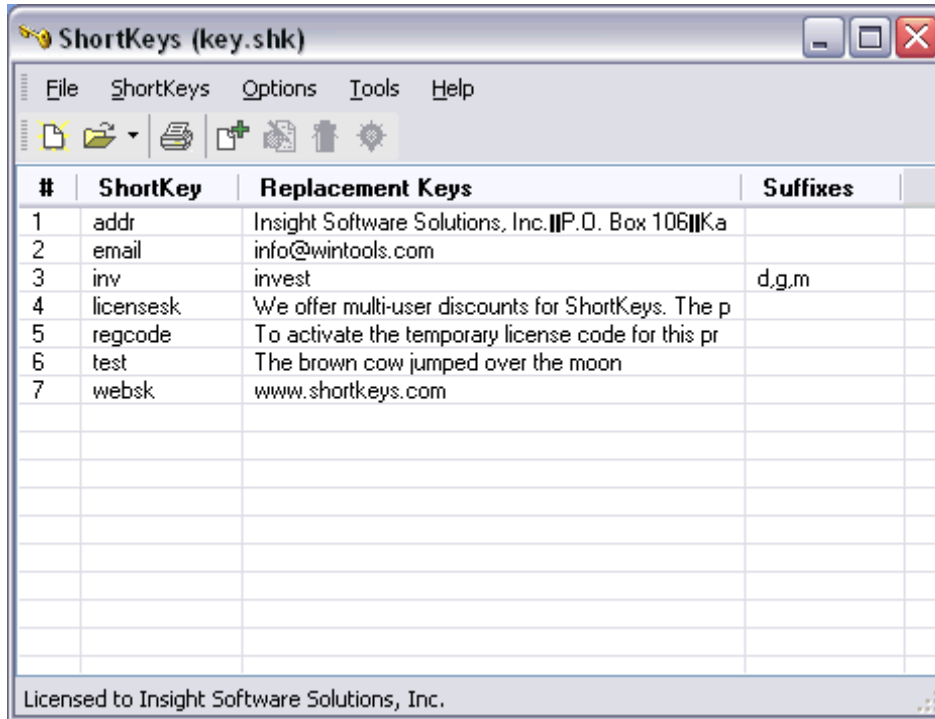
ShortKeys (key.shk)

File ShortKeys Options Tools Help

| # | ShortKey | Replacement Keys | Suffixes |
|---|---|---|---|
| 1 | addr | Insight Software Solutions, Inc.‖P.O. Box 106‖Ka | |
| 2 | email | info@wintools.com | |
| 3 | inv | invest | d,g,m |
| 4 | licensesk | We offer multi-user discounts for ShortKeys. The p | |
| 5 | regcode | To activate the temporary license code for this pr | |
| 6 | test | The brown cow jumped over the moon | |
| 7 | websk | www.shortkeys.com | |

Licensed to Insight Software Solutions, Inc.